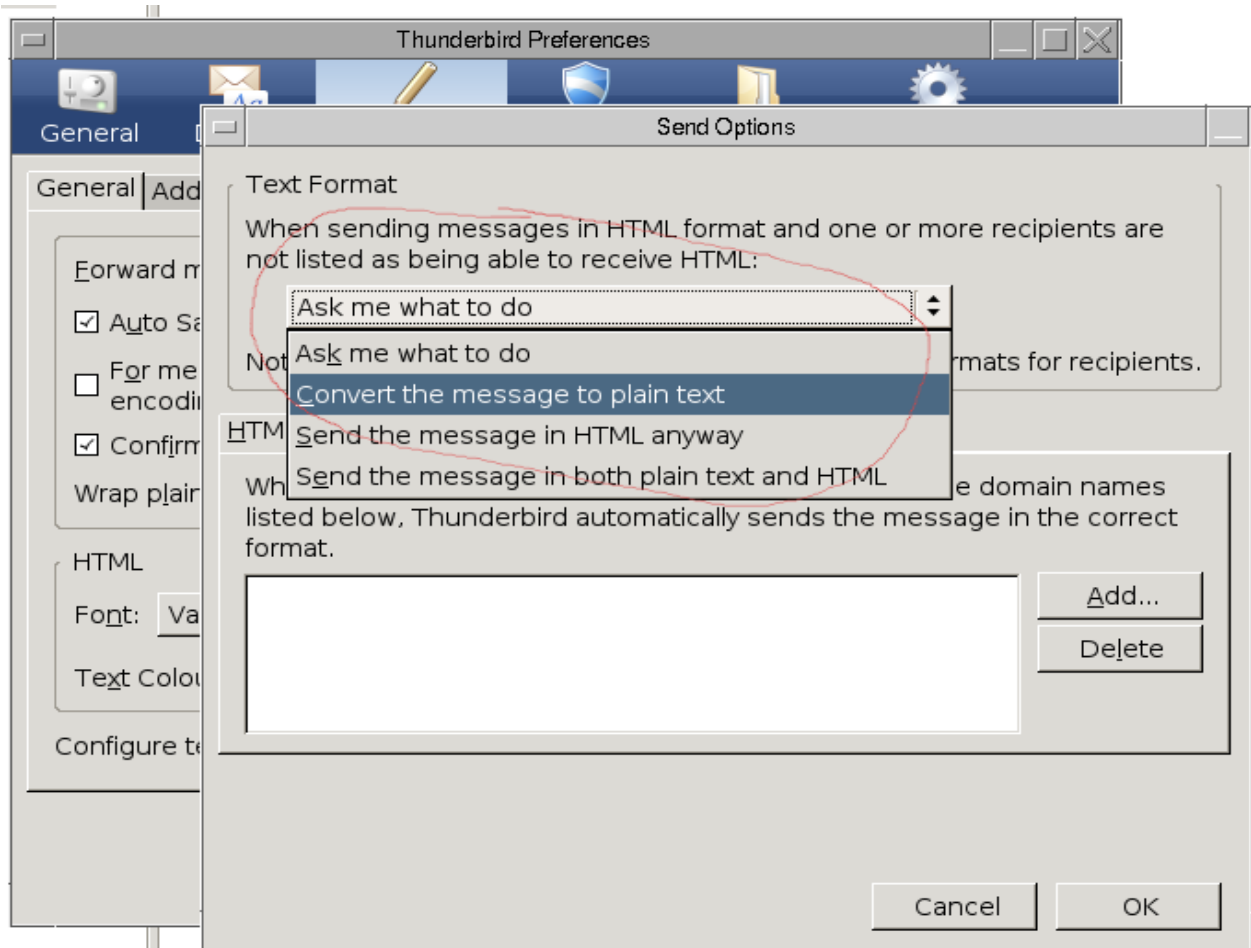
Thunderbird Preferences

General

General | Add

Forward m

Auto Sa

For me encodi

Confirm

Wrap plai

HTML

Font: Va

Text Colou

Configure te

Send Options

Text Format

When sending messages in HTML format and one or more recipients are not listed as being able to receive HTML:

Ask me what to do

Ask me what to do
Convert the message to plain text
Send the message in HTML anyway
Send the message in both plain text and HTML

Not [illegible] rmats for recipients.

HTM

Wh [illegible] e domain names listed below, Thunderbird automatically sends the message in the correct format.

Add...

Delete

Cancel

OK